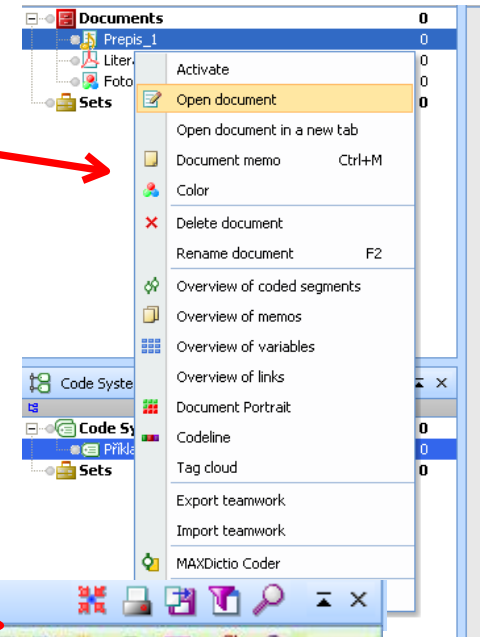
Documents 0
Prepis_1 0
Liter 0
Foto 0
Sets 0

Activate
Open document
Open document in a new tab
Document memo Ctrl+M
Color
Delete document
Rename document F2
Overview of coded segments
Overview of memos
Overview of variables
Overview of links
Document Portrait
Codeline
Tag cloud
Export teamwork
Import teamwork
MAXDictio Coder

Code Syste
Code Sy 0
Příkla 0
Sets 0